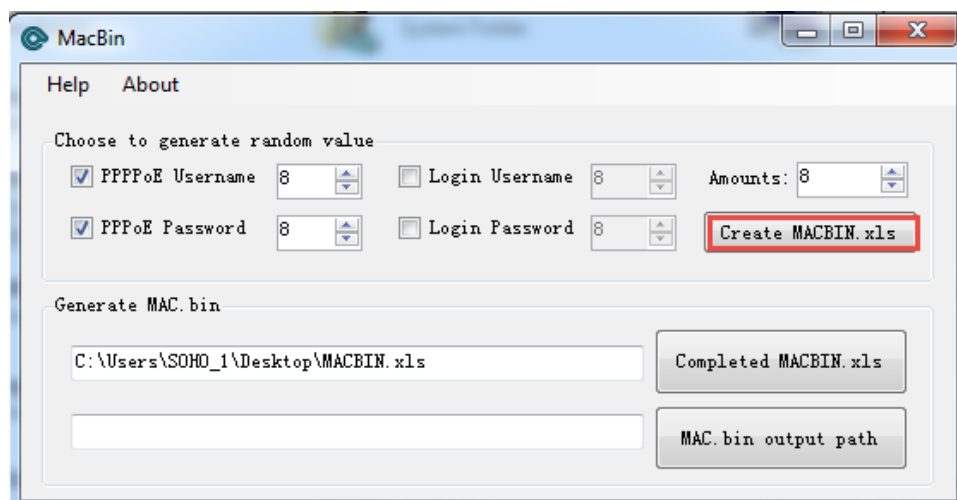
MacBin

Help About

Choose to generate random value

PPPPoE Username 8

Login Username 8

Amounts: 8

PPPoE Password 8

Login Password 8

Create MACBIN.xls

Generate MAC.bin

C:\Users\SOHO_1\Desktop\MACBIN.xls

Completed MACBIN.xls

MAC.bin output path